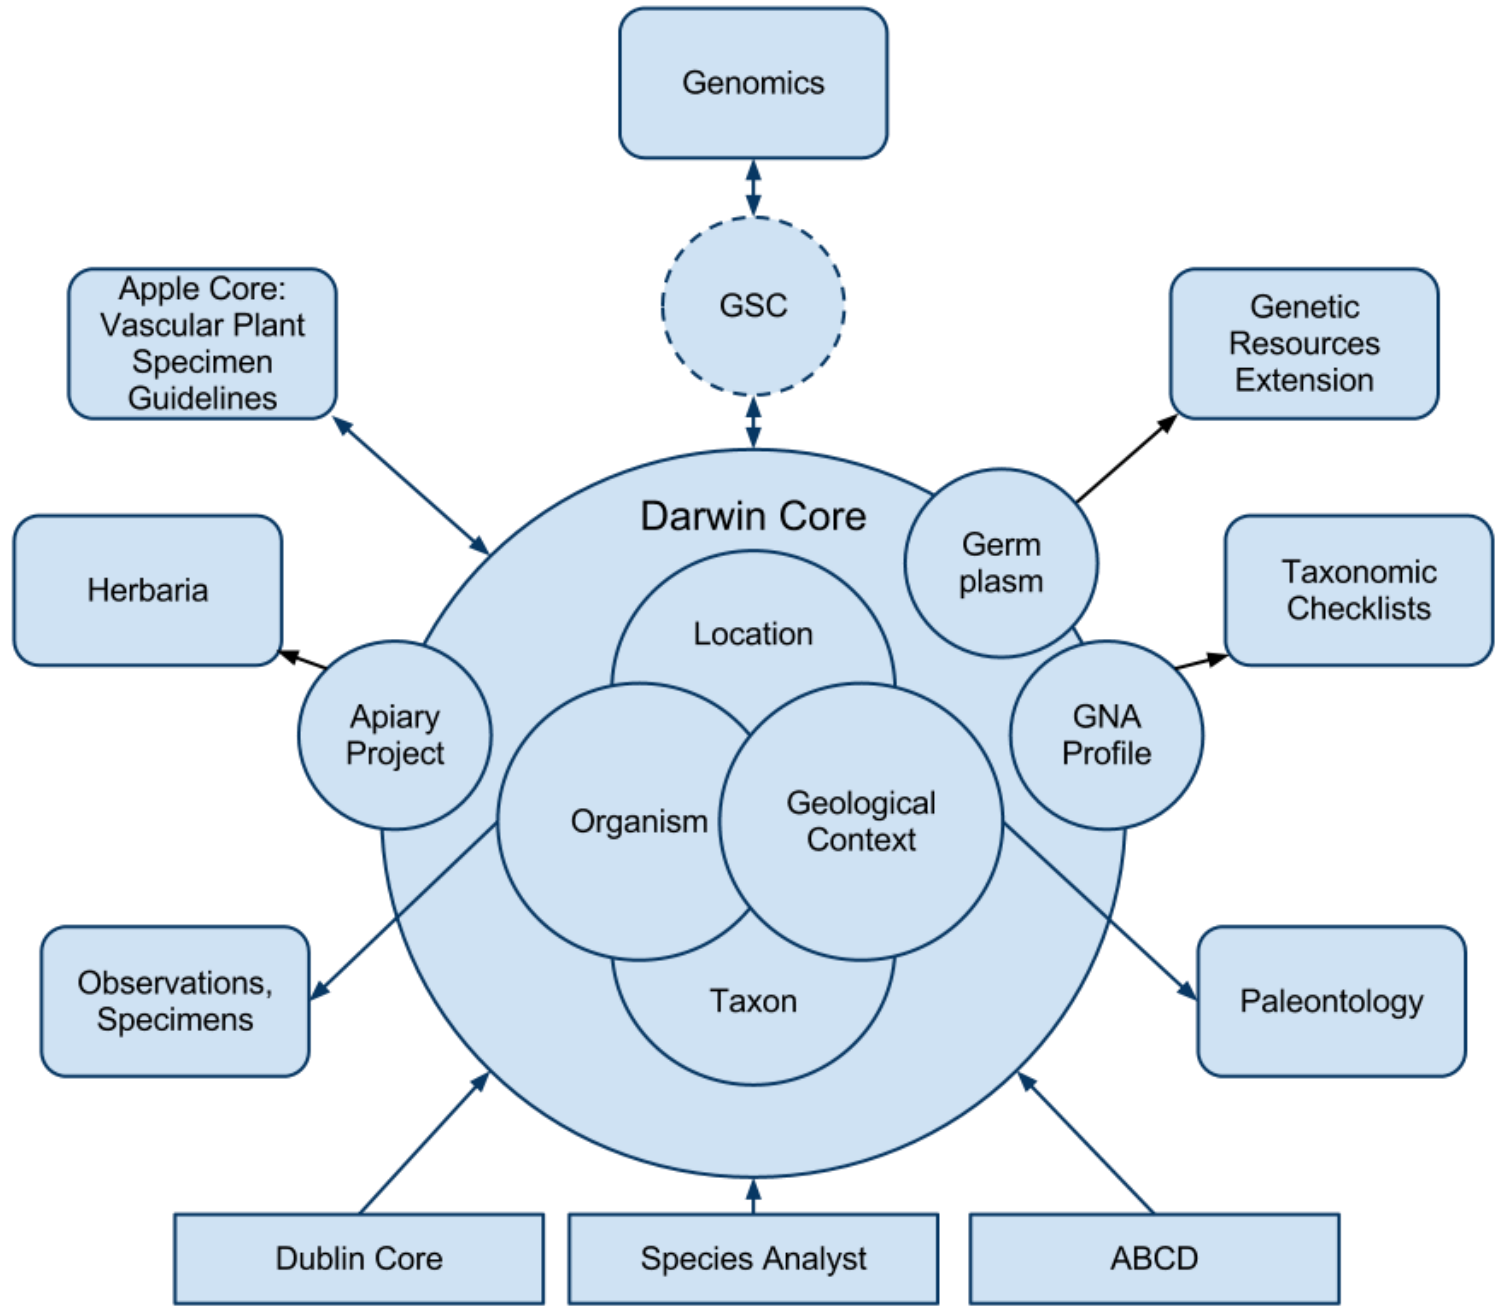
Genomics

GSC

Apple Core: Vascular Plant Specimen Guidelines

Genetic Resources Extension

Darwin Core

Germ plasm

Herbaria

Taxonomic Checklists

Location

Apiary Project

GNA Profile

Organism

Geological Context

Observations, Specimens

Taxon

Paleontology

Dublin Core

Species Analyst

ABCD